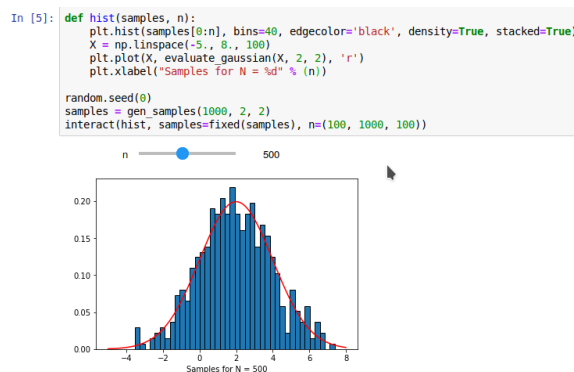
In [5]: def hist(samples, n):
    plt.hist(samples[0:n], bins=40, edgecolor='black', density=True, stacked=True)
    X = np.linspace(-5., 8., 100)
    plt.plot(X, evaluate_gaussian(X, 2, 2), 'r')
    plt.xlabel("Samples for N = %d" % (n))

random.seed(0)
samples = gen_samples(1000, 2, 2)
interact(hist, samples=fixed(samples), n=(100, 1000, 100))

n 500

0.20
0.15
0.10
0.05
0.00
−4 −2 0 2 4 6 8
Samples for N = 500